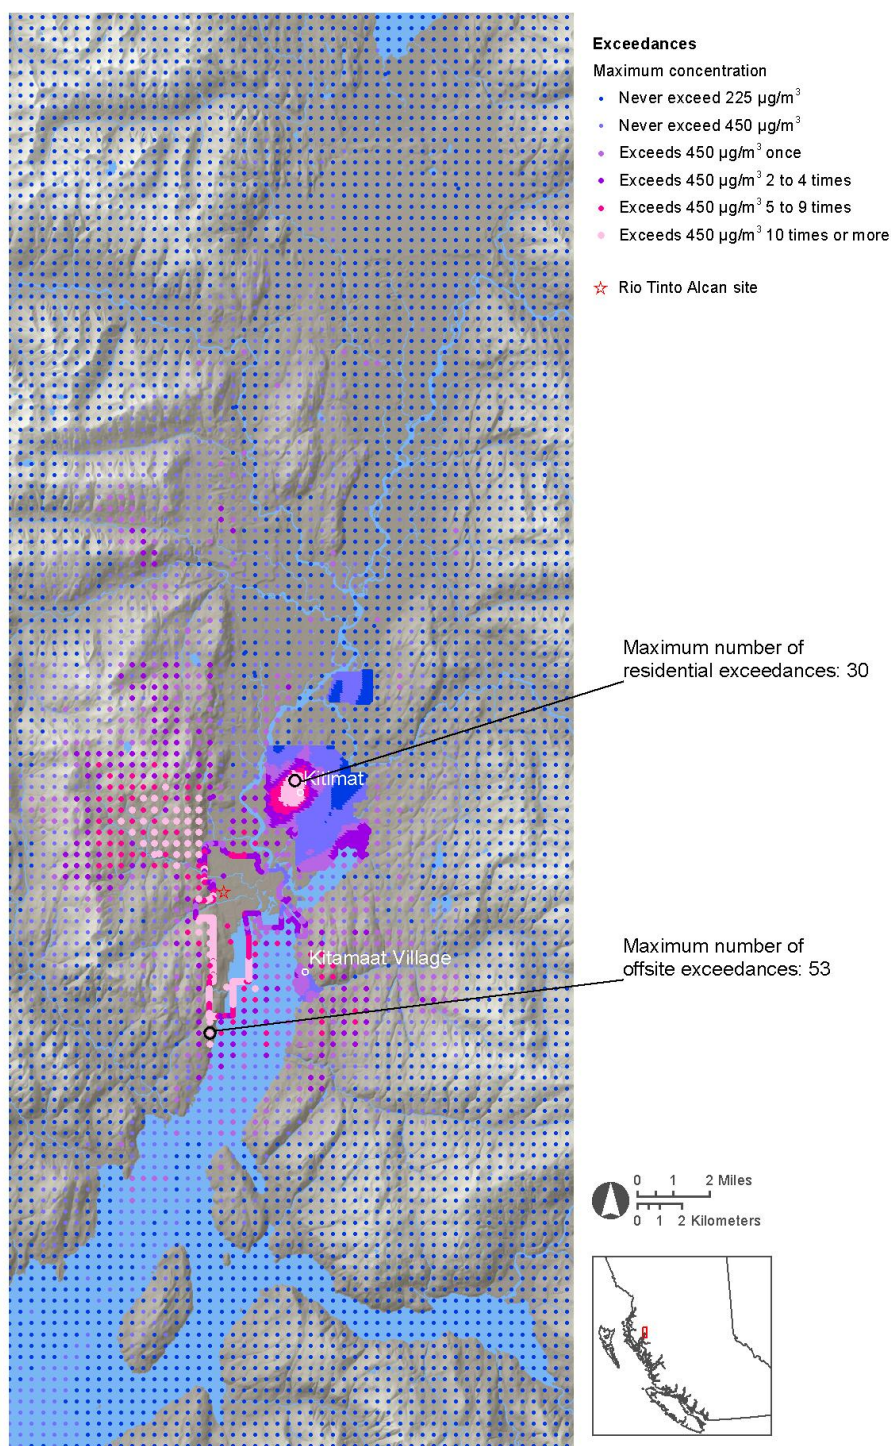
Exceedances
Maximum concentration
Never exceed 225 μg/m$^3$
Never exceed 450 μg/m$^3$
Exceeds 450 μg/m$^3$ once
Exceeds 450 μg/m$^3$ 2 to 4 times
Exceeds 450 μg/m$^3$ 5 to 9 times
Exceeds 450 μg/m$^3$ 10 times or more

Rio Tinto Alcan site

Maximum number of residential exceedances: 30

Kitimat

Maximum number of offsite exceedances: 53

Kitamaat Village

0 1 2 Miles
0 1 2 Kilometers